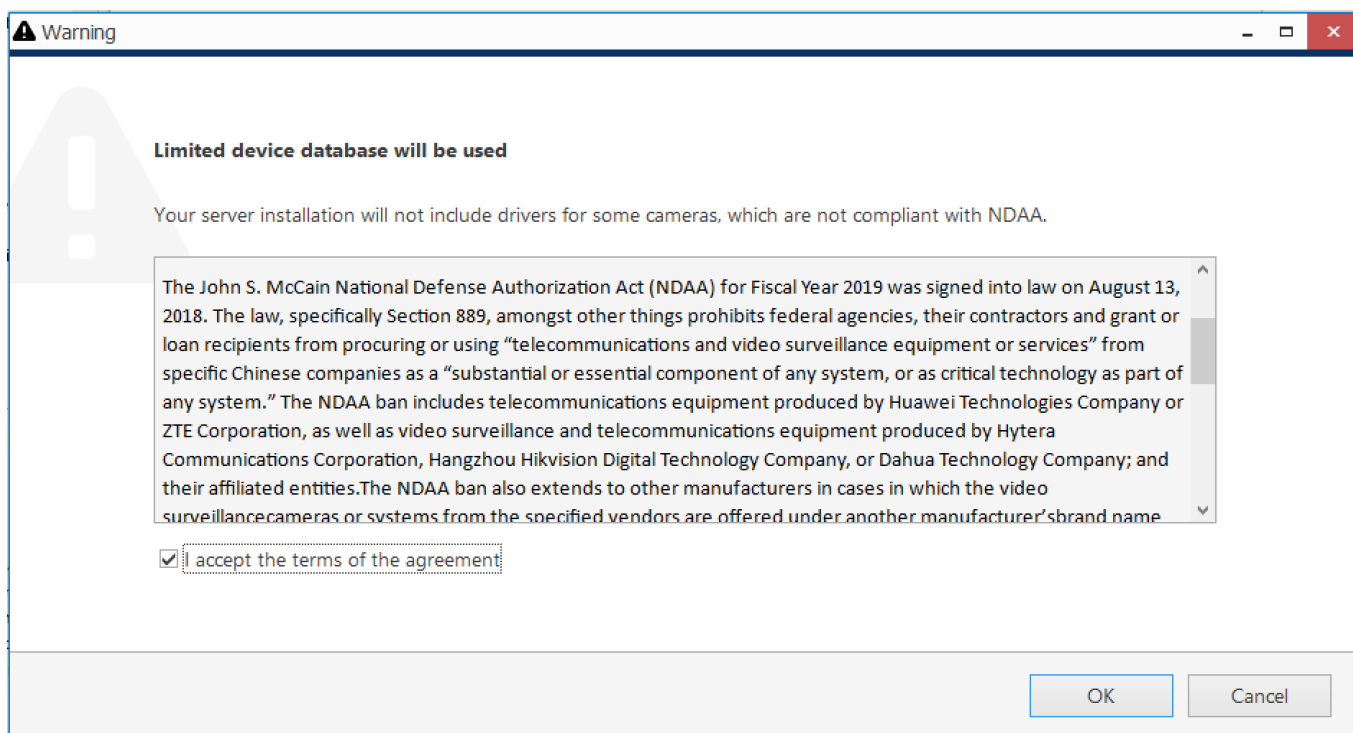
Warning

Limited device database will be used

Your server installation will not include drivers for some cameras, which are not compliant with NDAA.

The John S. McCain National Defense Authorization Act (NDAA) for Fiscal Year 2019 was signed into law on August 13, 2018. The law, specifically Section 889, amongst other things prohibits federal agencies, their contractors and grant or loan recipients from procuring or using “telecommunications and video surveillance equipment or services” from specific Chinese companies as a “substantial or essential component of any system, or as critical technology as part of any system.” The NDAA ban includes telecommunications equipment produced by Huawei Technologies Company or ZTE Corporation, as well as video surveillance and telecommunications equipment produced by Hytera Communications Corporation, Hangzhou Hikvision Digital Technology Company, or Dahua Technology Company; and their affiliated entities.The NDAA ban also extends to other manufacturers in cases in which the video surveillancecameras or systems from the specified vendors are offered under another manufacturer’sbrand name

I accept the terms of the agreement

OK

Cancel